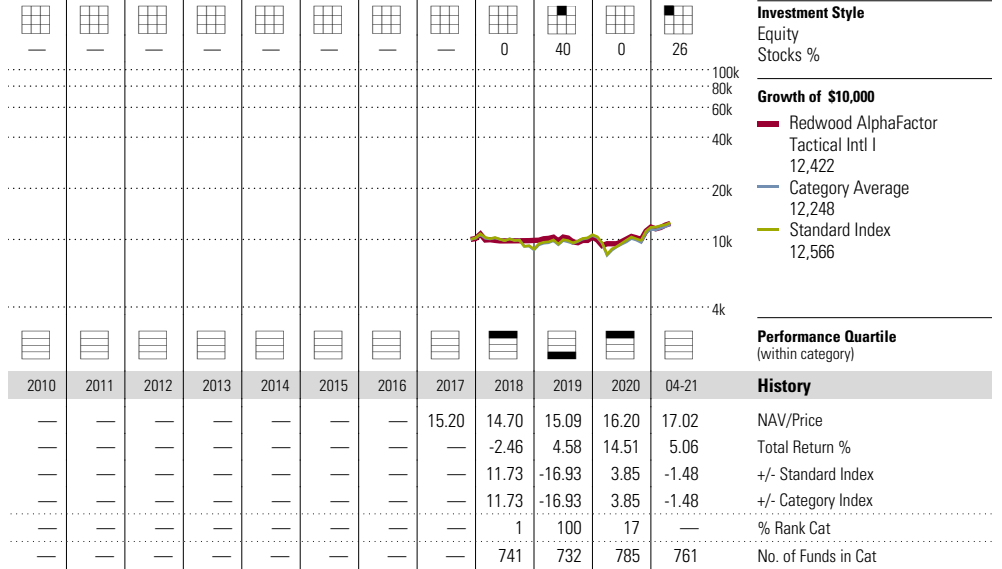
| | | | | | | | | | | | | Investment Style |
|---|---|---|---|---|---|---|---|---|---|---|---|---|
| — | — | — | — | — | — | — | — | 0 | 40 | 0 | 26 | Equity Stocks % |

100k
80k
60k
40k
20k
10k
4k

**Growth of $10,000**
Redwood AlphaFactor Tactical Intl I
12,422
Category Average
12,248
Standard Index
12,566

**Performance Quartile**
(within category)

| 2010 | 2011 | 2012 | 2013 | 2014 | 2015 | 2016 | 2017 | 2018 | 2019 | 2020 | 04-21 | **History** |
|---|---|---|---|---|---|---|---|---|---|---|---|---|
| — | — | — | — | — | — | — | 15.20 | 14.70 | 15.09 | 16.20 | 17.02 | NAV/Price |
| — | — | — | — | — | — | — | — | -2.46 | 4.58 | 14.51 | 5.06 | Total Return % |
| — | — | — | — | — | — | — | — | 11.73 | -16.93 | 3.85 | -1.48 | +/- Standard Index |
| — | — | — | — | — | — | — | — | 11.73 | -16.93 | 3.85 | -1.48 | +/- Category Index |
| — | — | — | — | — | — | — | — | 1 | 100 | 17 | — | % Rank Cat |
| — | — | — | — | — | — | — | — | 741 | 732 | 785 | 761 | No. of Funds in Cat |